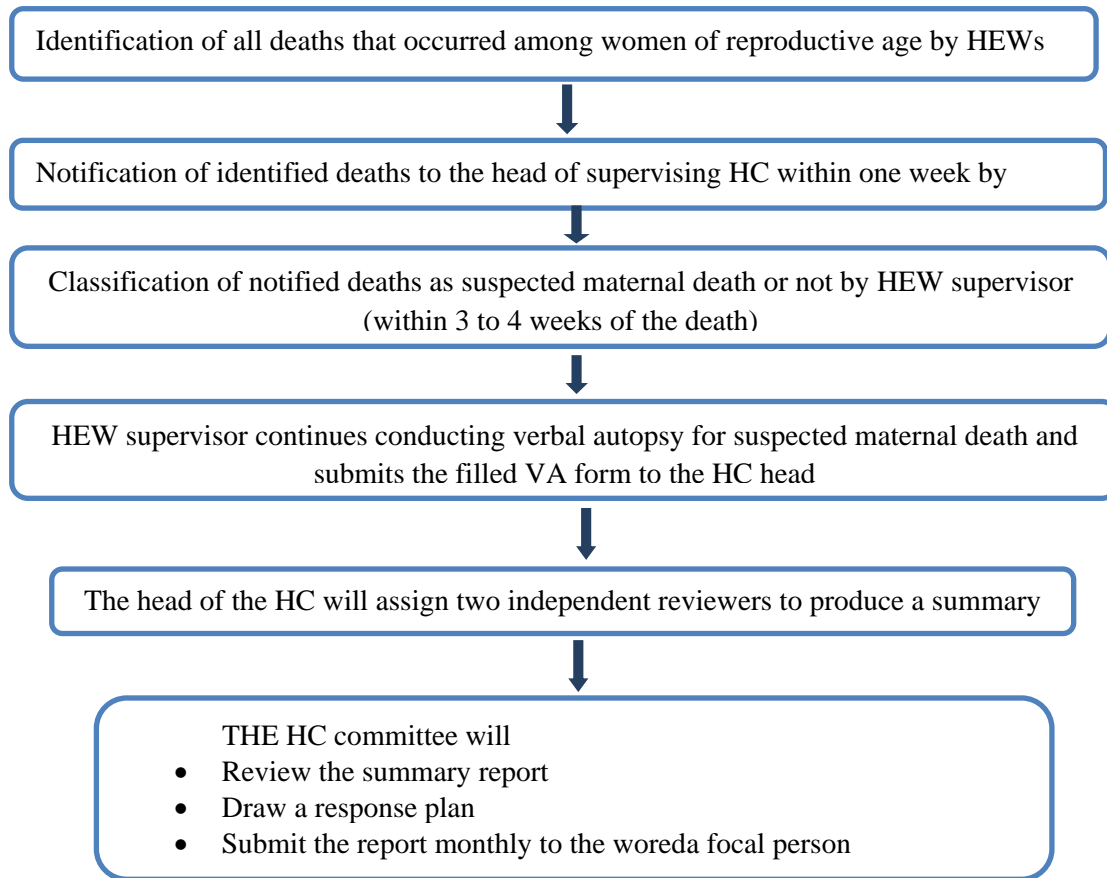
Identification of all deaths that occurred among women of reproductive age by HEWs

Notification of identified deaths to the head of supervising HC within one week by

Classification of notified deaths as suspected maternal death or not by HEW supervisor (within 3 to 4 weeks of the death)

HEW supervisor continues conducting verbal autopsy for suspected maternal death and submits the filled VA form to the HC head

The head of the HC will assign two independent reviewers to produce a summary

THE HC committee will
- Review the summary report
- Draw a response plan
- Submit the report monthly to the woreda focal person